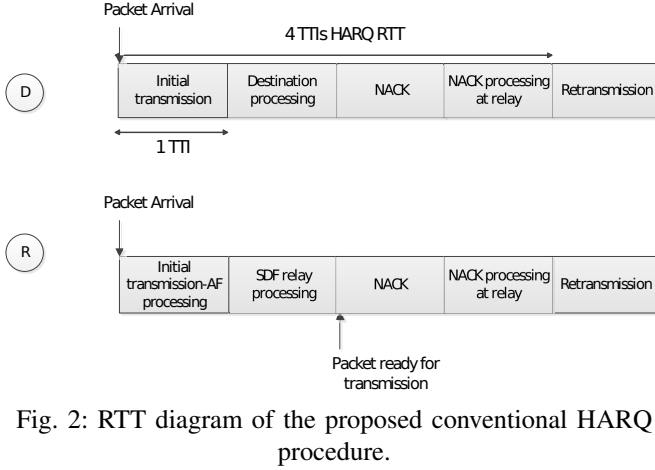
Packet Arrival

4 TTIs HARQ RTT

D

Initial transmission

Destination processing

NACK

NACK processing at relay

Retransmission

1 TTI

Packet Arrival

R

Initial transmission-AF processing

SDF relay processing

NACK

NACK processing at relay

Retransmission

Packet ready for transmission

Fig. 2: RTT diagram of the proposed conventional HARQ procedure.